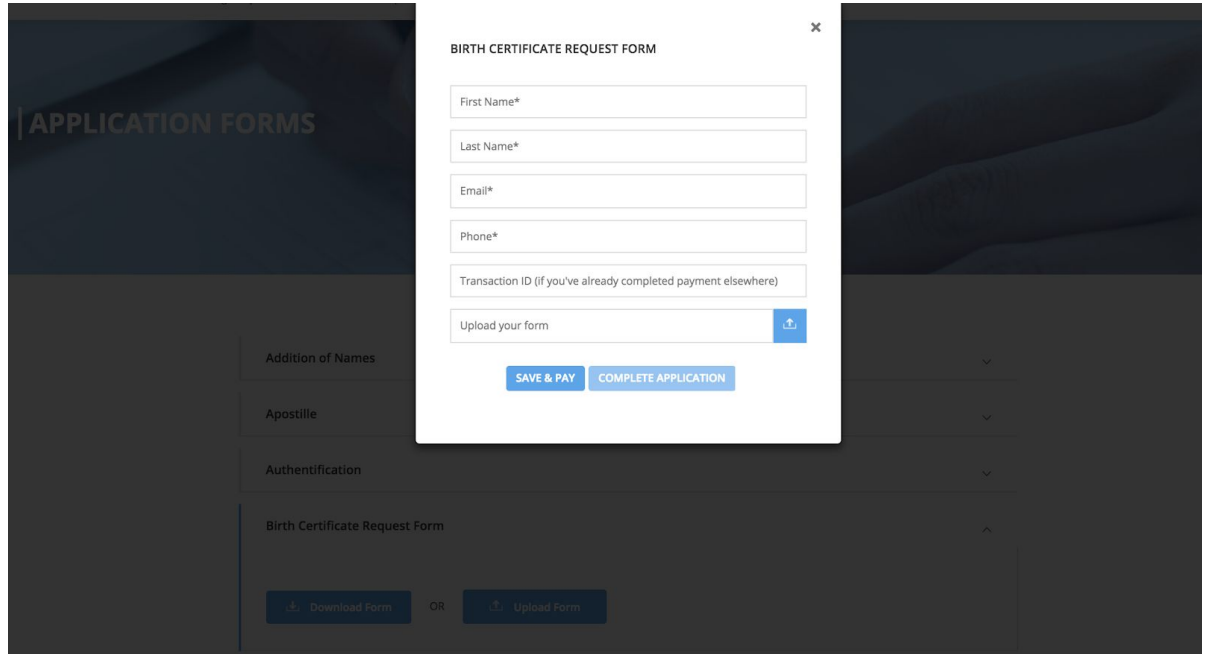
APPLICATION FORMS

BIRTH CERTIFICATE REQUEST FORM

×

First Name*

Last Name*

Email*

Phone*

Transaction ID (if you've already completed payment elsewhere)

Upload your form

SAVE & PAY

COMPLETE APPLICATION

Addition of Names

Apostille

Authentification

Birth Certificate Request Form

Download Form

OR

Upload Form